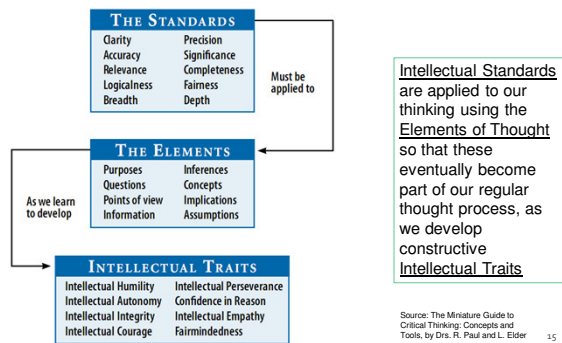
THE STANDARDS

| | |
|---|---|
| Clarity | Precision |
| Accuracy | Significance |
| Relevance | Completeness |
| Logicalness | Fairness |
| Breadth | Depth |

Must be applied to

THE ELEMENTS

| | |
|---|---|
| Purposes | Inferences |
| Questions | Concepts |
| Points of view | Implications |
| Information | Assumptions |

As we learn to develop

INTELLECTUAL TRAITS

| | |
|---|---|
| Intellectual Humility | Intellectual Perseverance |
| Intellectual Autonomy | Confidence in Reason |
| Intellectual Integrity | Intellectual Empathy |
| Intellectual Courage | Fairmindedness |

Intellectual Standards are applied to our thinking using the Elements of Thought so that these eventually become part of our regular thought process, as we develop constructive Intellectual Traits

Source: The Miniature Guide to Critical Thinking: Concepts and Tools, by Drs. R. Paul and L. Elder

15